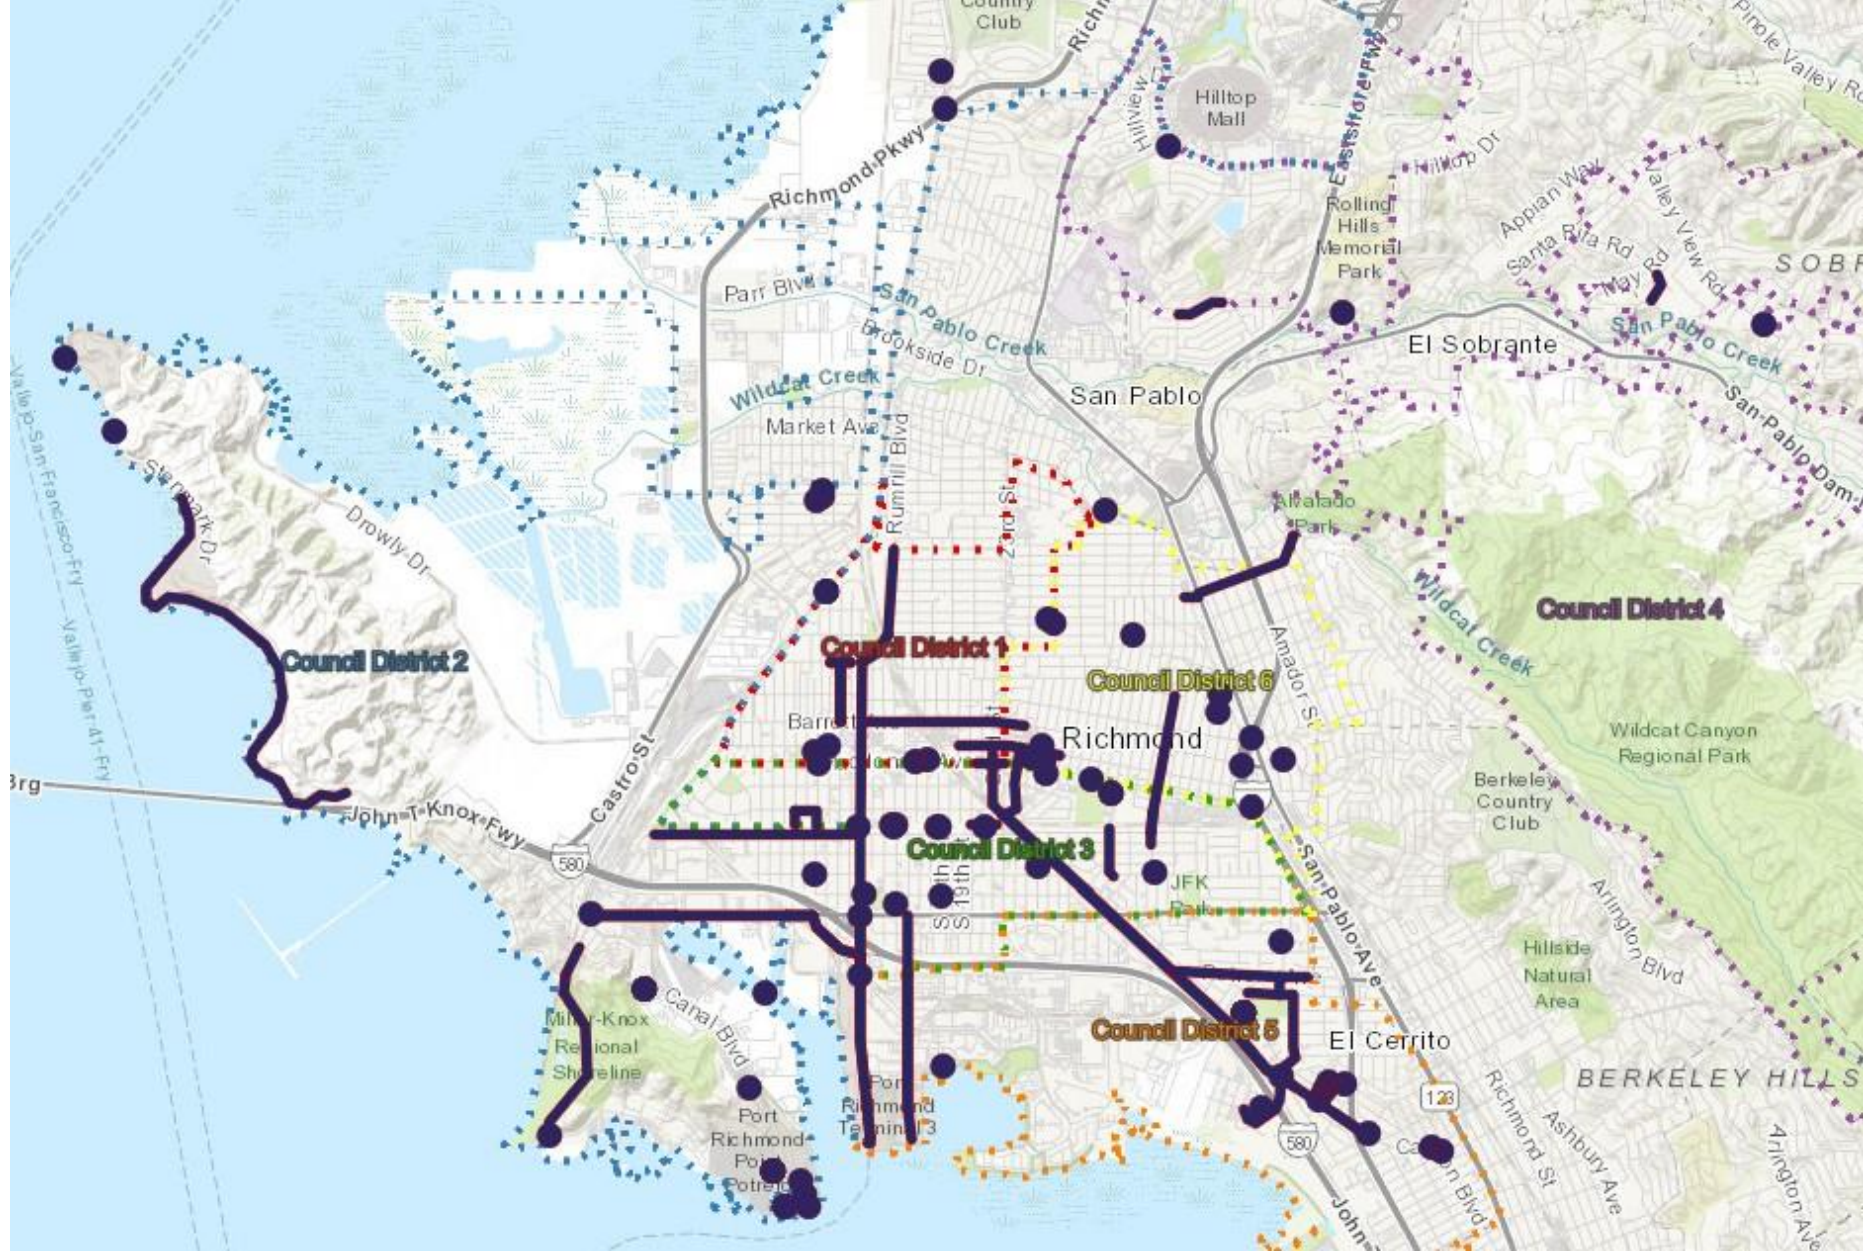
Country Club
Richmond
Hilltop Mall
Hillview Dr
Eastshore Fwy
Pinole Valley Rd
Hilltop Dr
Rolling Hills Memorial Park
Appian Way
Valley View Rd
Santa Rita Rd
May Rd
SOBR
Richmond Pkwy
Parr Blvd
San Pablo Creek
Brookside Dr
El Sobrante
San Pablo Creek
San Pablo
San-Pablo-Dam-Rd
Wildcat Creek
Market Ave
Rumrill Blvd
Vallejo-San Francisco-Fry
Vallejo-Pier-41-Fry
Stenmark Dr
Drowly Dr
23rd St
Alvarado Park
Wildcat Creek
Council District 4
Council District 1
Council District 2
Council District 6
Amador St
Barrett
Richmond
Wildcat Canyon Regional Park
Berkeley Country Club
Brg
John-T-Knox-Fwy
Castro St
580
Council District 3
S 19th
S 18th
JFK Park
San-Pablo-Ave
Arlington Blvd
Hillside Natural Area
Canal Blvd
Miller-Knox Regional Shoreline
Council District 5
El Cerrito
Port Richmond Terminal 3
BERKELEY HILLS
123
Port Richmond Point Potrero
Richmond St
Ashbury Ave
580
Carlson Blvd
John
Arlington Ave